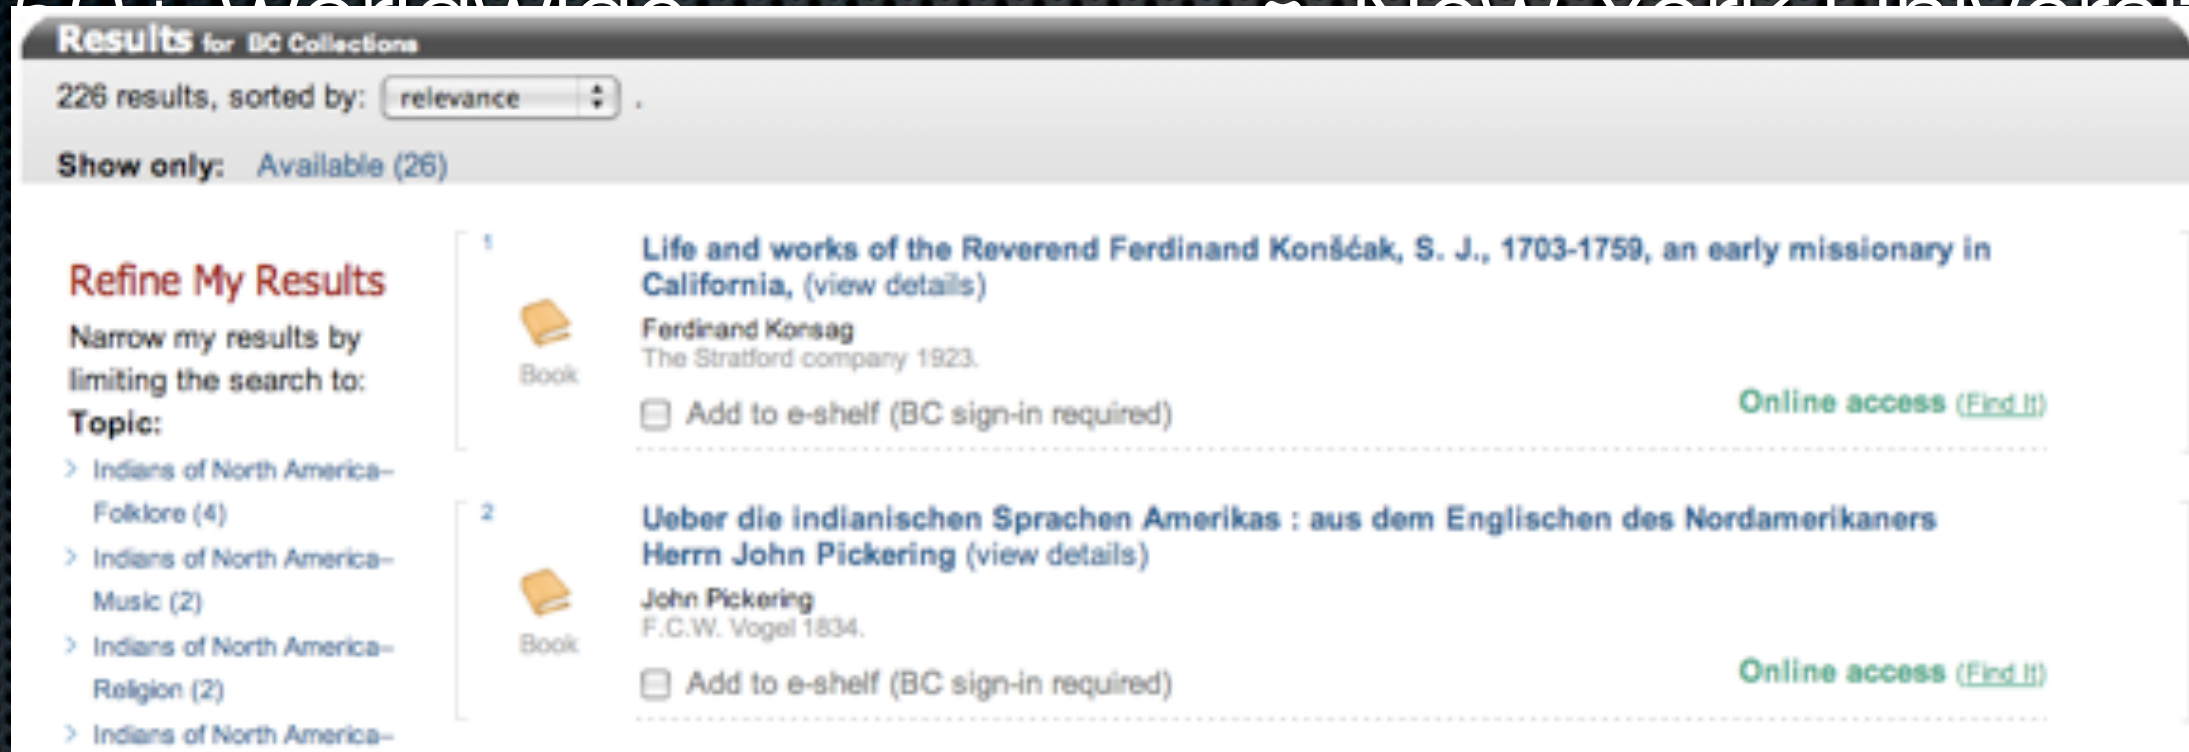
Results for BC Collections

226 results, sorted by: relevance .

Show only: Available (26)

Refine My Results

Narrow my results by limiting the search to:

Topic:

› Indians of North America-- Folklore (4)

› Indians of North America-- Music (2)

› Indians of North America-- Religion (2)

› Indians of North America--

1

Book

Life and works of the Reverend Ferdinand Konšćak, S. J., 1703-1759, an early missionary in California, (view details)

Ferdinand Konsag

The Stratford company 1923.

Add to e-shelf (BC sign-in required)

Online access (Find It)

2

Book

Ueber die indianischen Sprachen Amerikas : aus dem Englischen des Nordamerikaners Herrn John Pickering (view details)

John Pickering

F.C.W. Vogel 1834.

Add to e-shelf (BC sign-in required)

Online access (Find It)